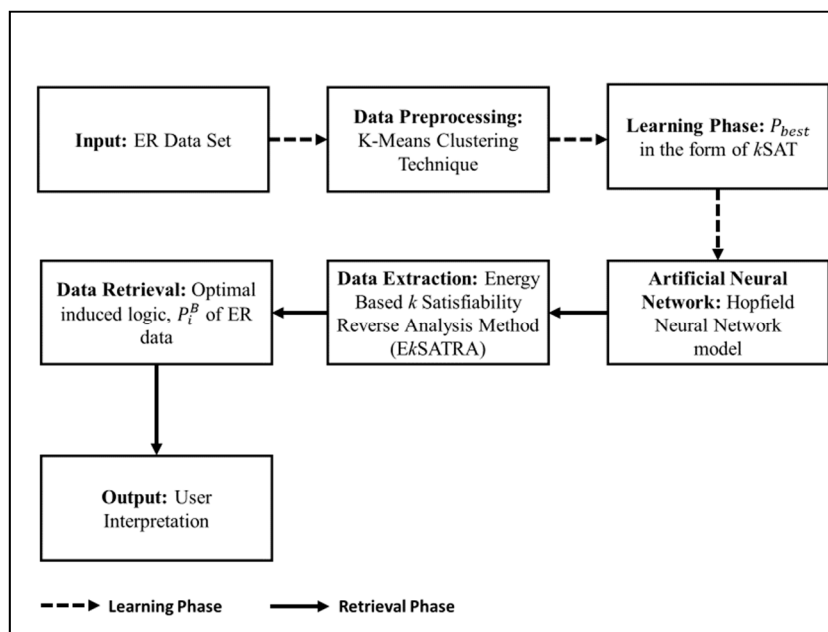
**Input:** ER Data Set

**Data Preprocessing:** K-Means Clustering Technique

**Learning Phase:** $P_{best}$ in the form of $k$SAT

**Artificial Neural Network:** Hopfield Neural Network model

**Data Extraction:** Energy Based $k$ Satisfiability Reverse Analysis Method (E$k$SATRA)

**Data Retrieval:** Optimal induced logic, $P_i^B$ of ER data

**Output:** User Interpretation

Learning Phase

Retrieval Phase